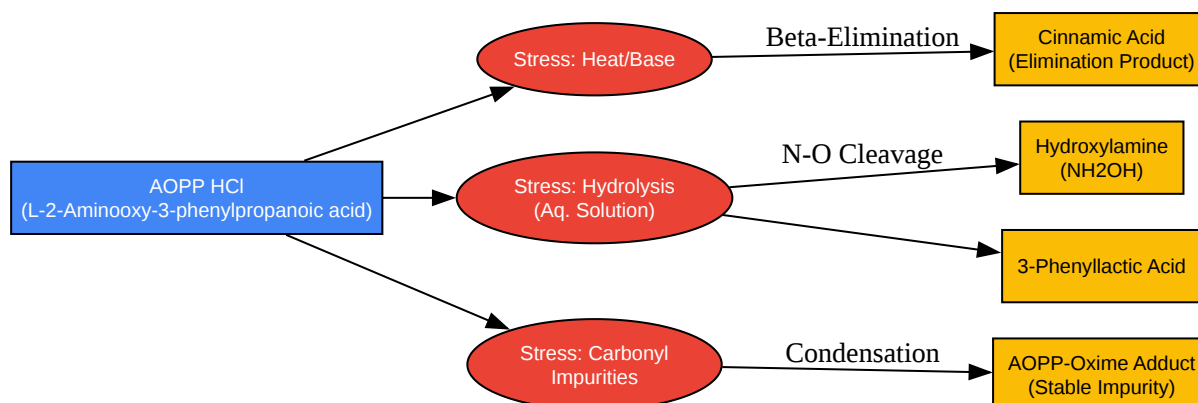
AOPP HCl
(L-2-Aminooxy-3-phenylpropanoic acid)

Stress: Heat/Base

Beta-Elimination

Cinnamic Acid
(Elimination Product)

Stress: Hydrolysis
(Aq. Solution)

N-O Cleavage

Hydroxylamine
(NH2OH)

3-Phenyllactic Acid

Stress: Carbonyl
Impurities

Condensation

AOPP-Oxime Adduct
(Stable Impurity)